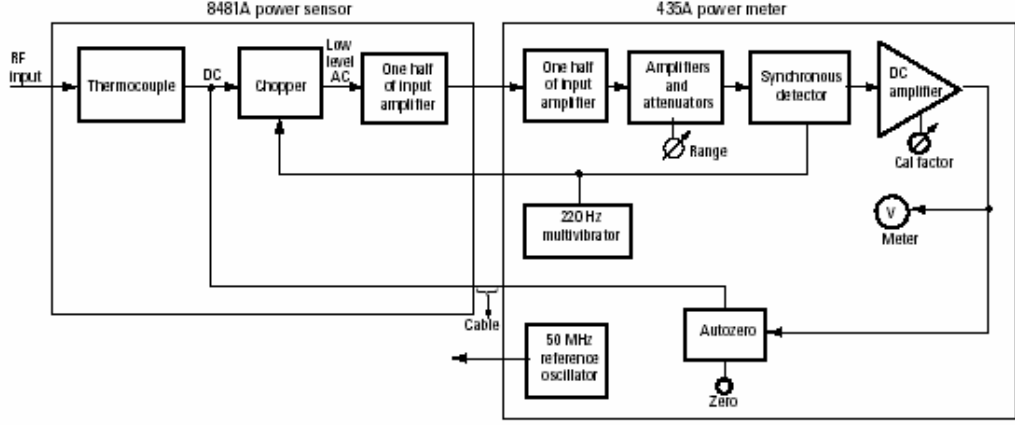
8481A power sensor

435A power meter

RF input

Thermocouple

DC

Chopper

Low level AC

One half of input amplifier

One half of input amplifier

Amplifiers and attenuators

Range

Synchronous detector

DC amplifier

Cal factor

220 Hz multivibrator

V

Meter

Cable

50 MHz reference oscillator

Autozero

Zero